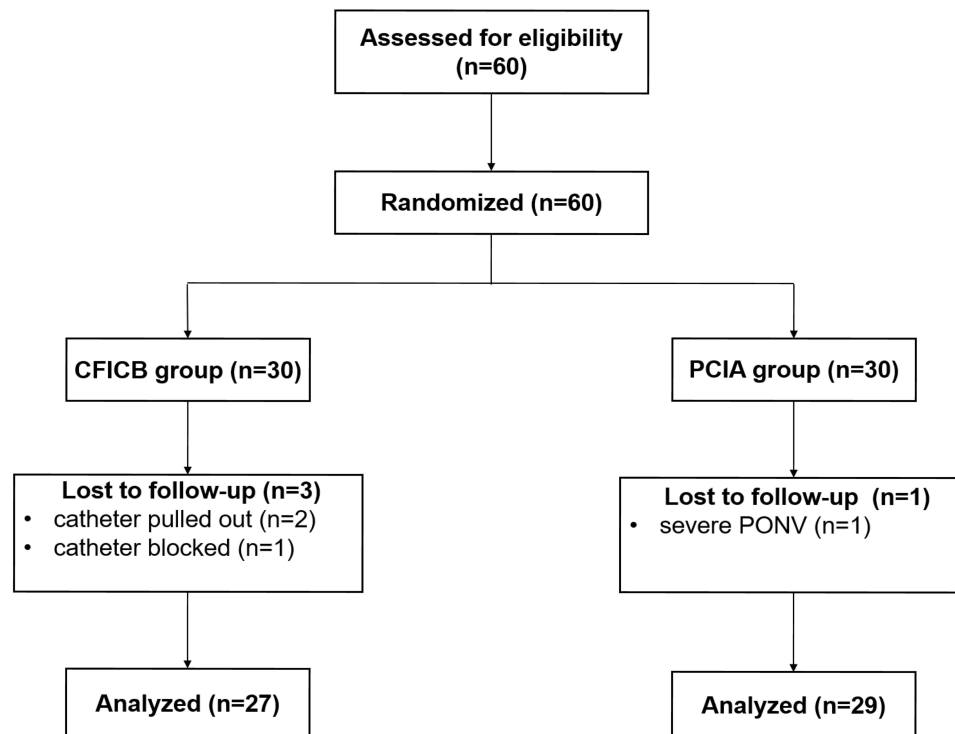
Assessed for eligibility (n=60)

Randomized (n=60)

CFICB group (n=30)

PCIA group (n=30)

Lost to follow-up (n=3)
• catheter pulled out (n=2)
• catheter blocked (n=1)

Lost to follow-up (n=1)
• severe PONV (n=1)

Analyzed (n=27)

Analyzed (n=29)